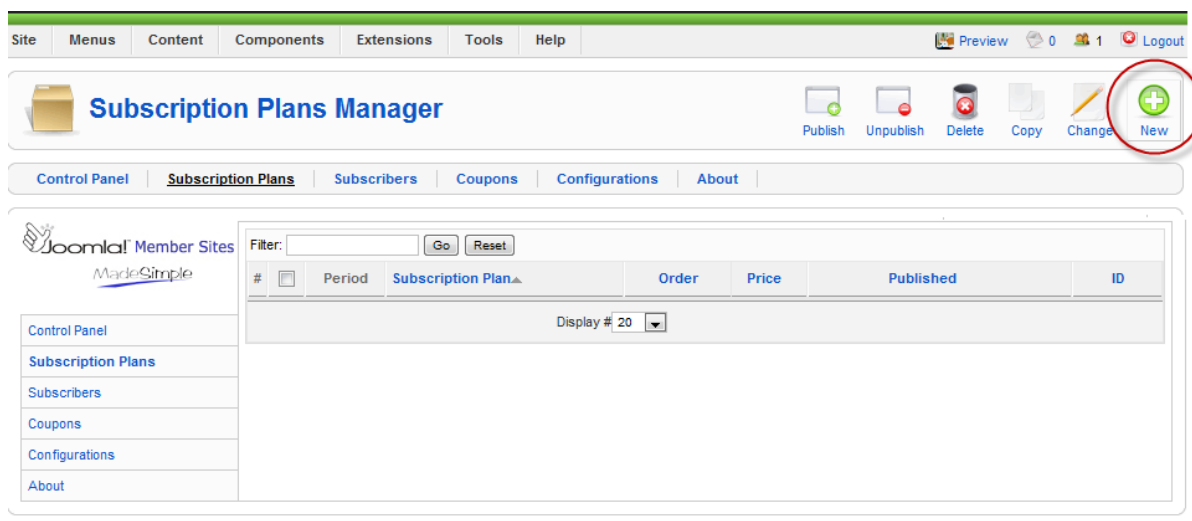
Site Menus Content Components Extensions Tools Help

Preview 0 1 Logout

Subscription Plans Manager

Publish Unpublish Delete Copy Change New

Control Panel | Subscription Plans | Subscribers | Coupons | Configurations | About

Joomla! Member Sites
MadeSimple

Control Panel
Subscription Plans
Subscribers
Coupons
Configurations
About

Filter: Go Reset

| # | | Period | Subscription Plan▲ | Order | Price | Published | ID |
|---|---|---|---|---|---|---|---|

Display # 20